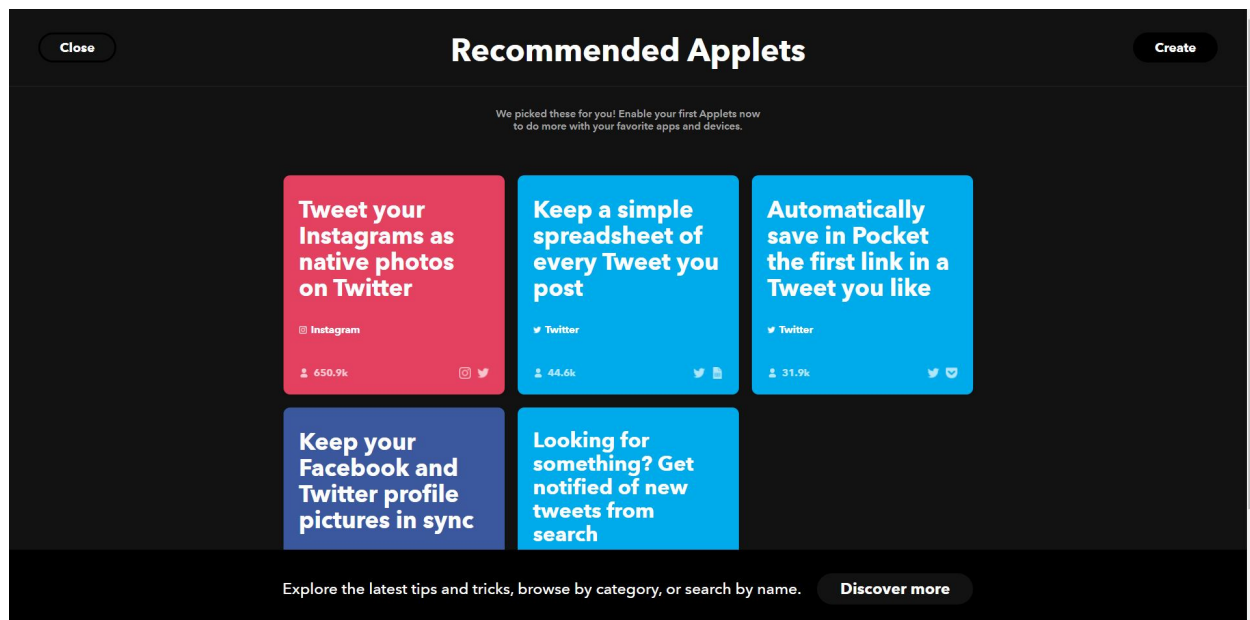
Close

Recommended Applets

Create

We picked these for you! Enable your first Applets now to do more with your favorite apps and devices.

Tweet your Instagrams as native photos on Twitter

Instagram

650.9k

Keep a simple spreadsheet of every Tweet you post

Twitter

44.6k

Automatically save in Pocket the first link in a Tweet you like

Twitter

31.9k

Keep your Facebook and Twitter profile pictures in sync

Looking for something? Get notified of new tweets from search

Explore the latest tips and tricks, browse by category, or search by name.

Discover more